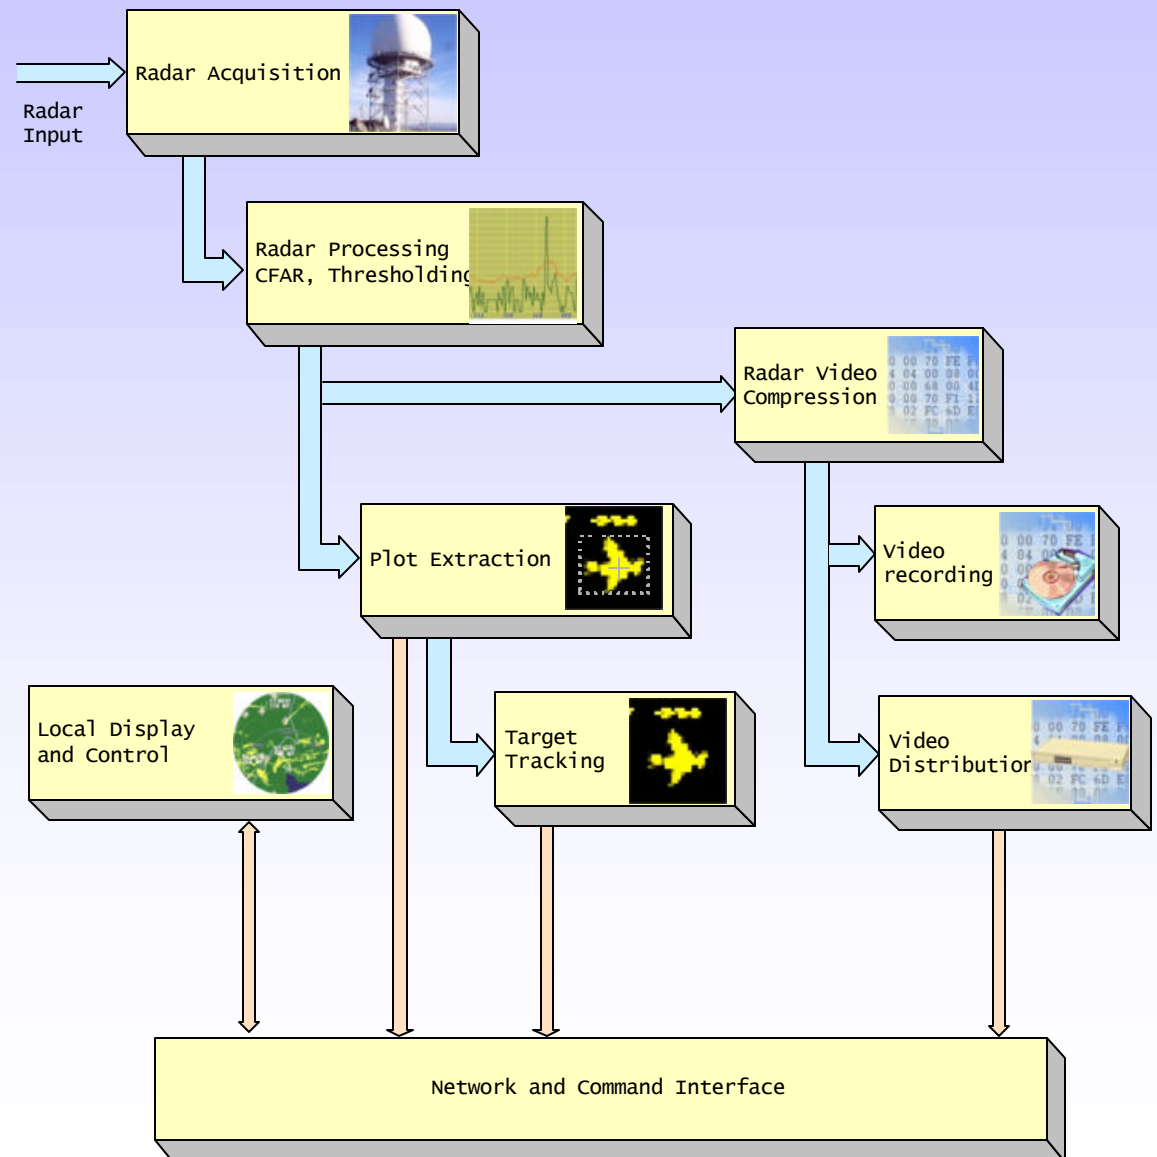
Radar Input

Radar Acquisition

Radar Processing
CFAR, Thresholding

Radar Video Compression

Plot Extraction

Video recording

Local Display and Control

Target Tracking

Video Distribution

Network and Command Interface